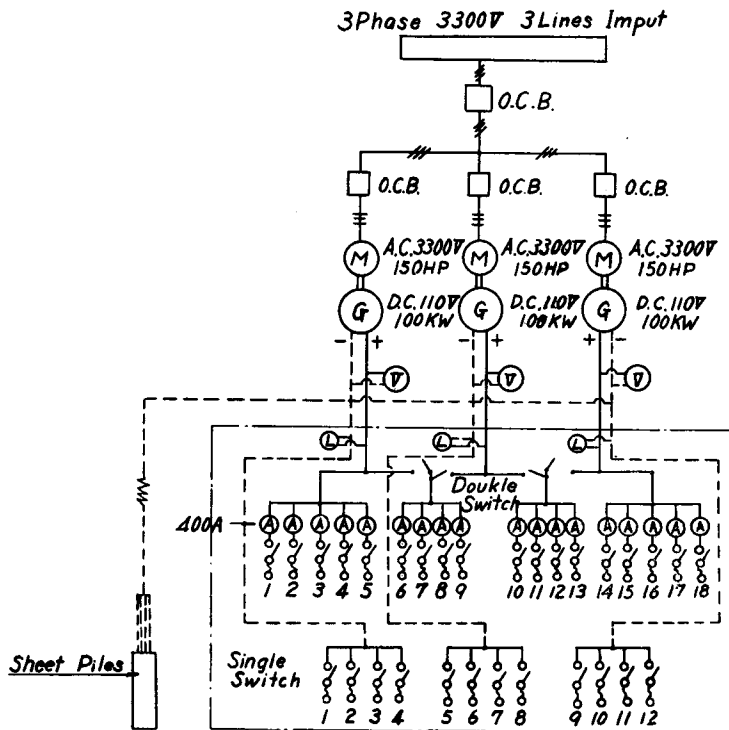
3Phase 3300V 3Lines Imput

O.C.B.

O.C.B.

O.C.B.

O.C.B.

M A.C.3300V 150HP

M A.C.3300V 150HP

M A.C.3300V 150HP

G D.C.110V 100KW

G D.C.110V 100KW

G D.C.110V 100KW

- +

- +

+ -

V

V

V

L

L

L

Double Switch

400A

A A A A A

A A A A

A A A A

A A A A A

1 2 3 4 5

6 7 8 9

10 11 12 13

14 15 16 17 18

Sheet Piles

Single Switch

1 2 3 4

5 6 7 8

9 10 11 12